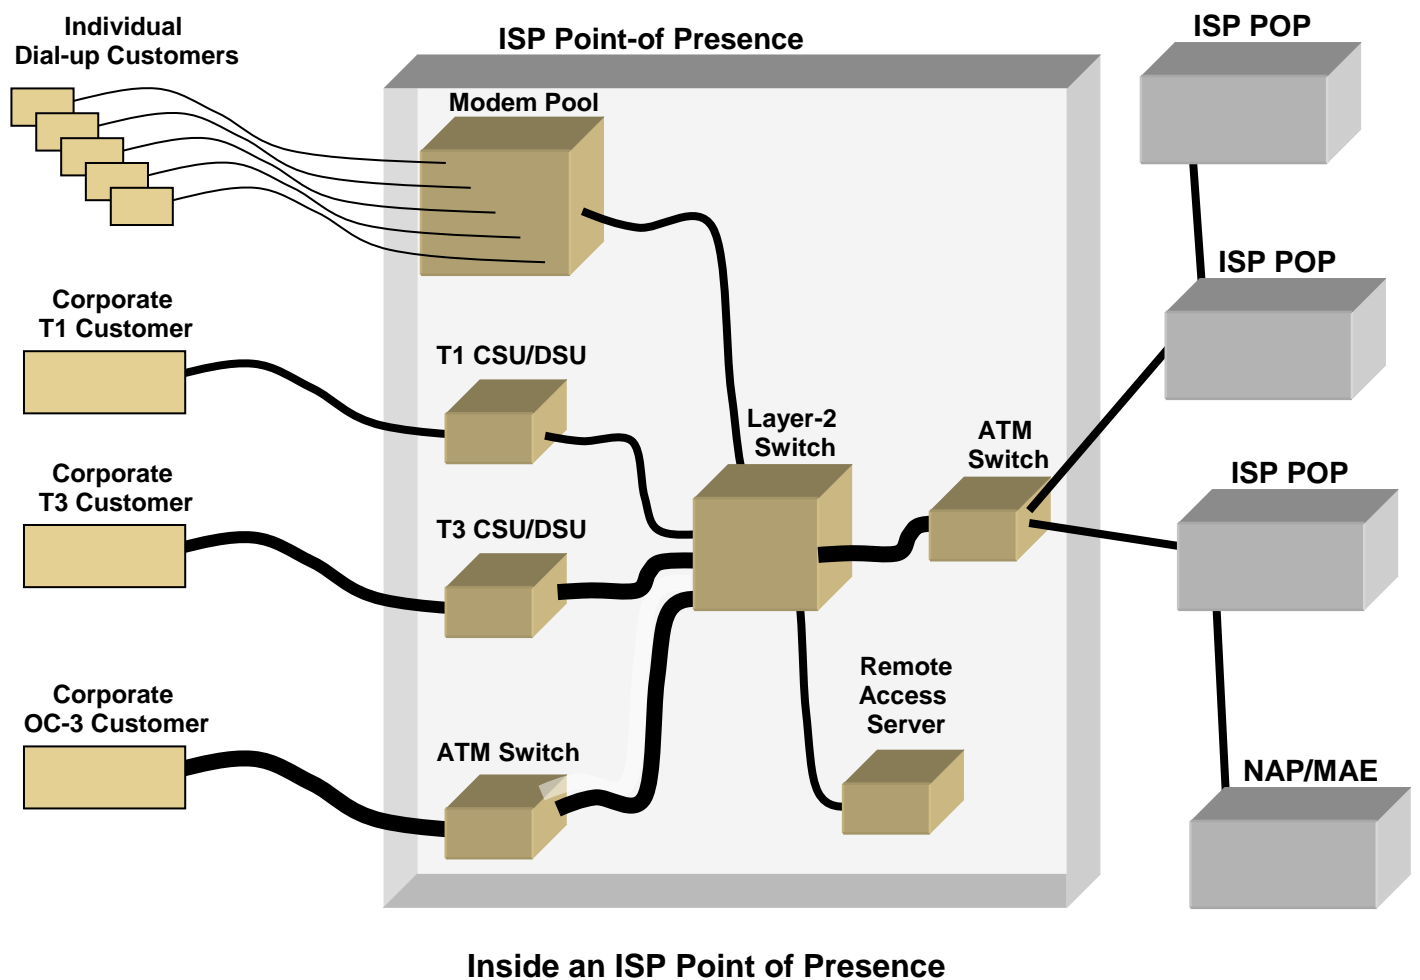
Individual
Dial-up Customers

ISP Point-of Presence

ISP POP

Modem Pool

ISP POP

Corporate
T1 Customer

T1 CSU/DSU

Layer-2
Switch

ATM
Switch

ISP POP

Corporate
T3 Customer

T3 CSU/DSU

Remote
Access
Server

Corporate
OC-3 Customer

ATM Switch

NAP/MAE

Inside an ISP Point of Presence